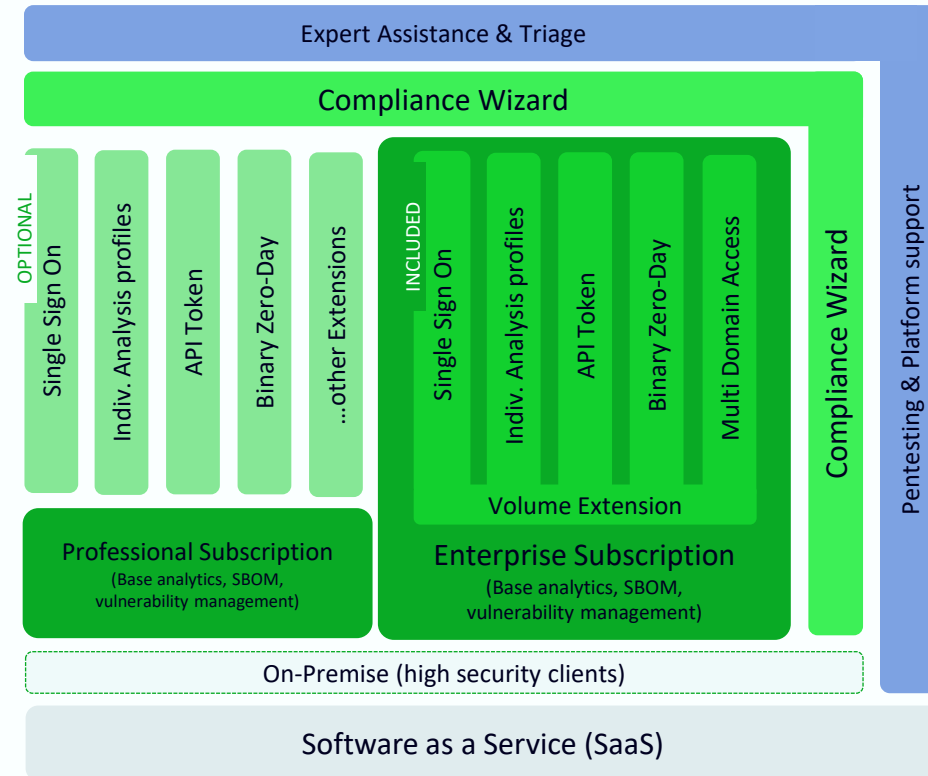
Expert Assistance & Triage

Compliance Wizard

OPTIONAL

Single Sign On

Indiv. Analysis profiles

API Token

Binary Zero-Day

...other Extensions

INCLUDED

Single Sign On

Indiv. Analysis profiles

API Token

Binary Zero-Day

Multi Domain Access

Volume Extension

Compliance Wizard

Pentesting & Platform support

Professional Subscription
(Base analytics, SBOM, vulnerability management)

Enterprise Subscription
(Base analytics, SBOM, vulnerability management)

On-Premise (high security clients)

Software as a Service (SaaS)